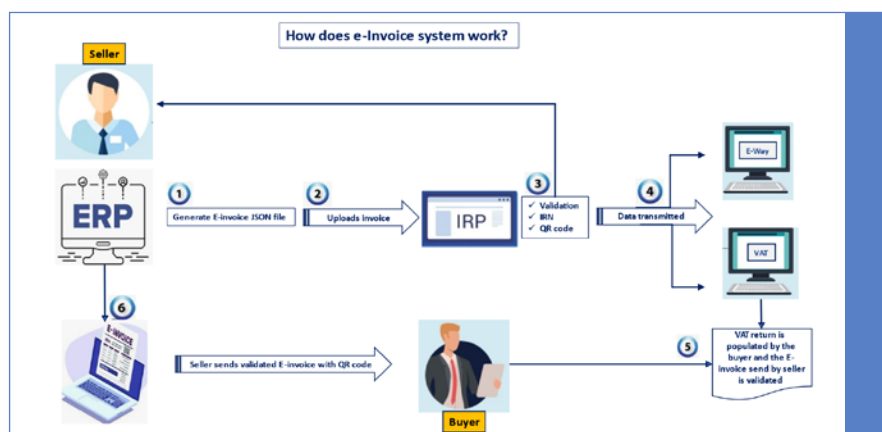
How does e-Invoice system work?

Seller

ERP

1 Generate E-invoice JSON file

2 Uploads invoice

IRP

3 ✓ Validation
✓ IRN
✓ QR code

4 Data transmitted

E-Way

VAT

VAT return is populated by the buyer and the E-invoice send by seller is validated

5

6

E-INVOICE

Seller sends validated E-invoice with QR code

Buyer